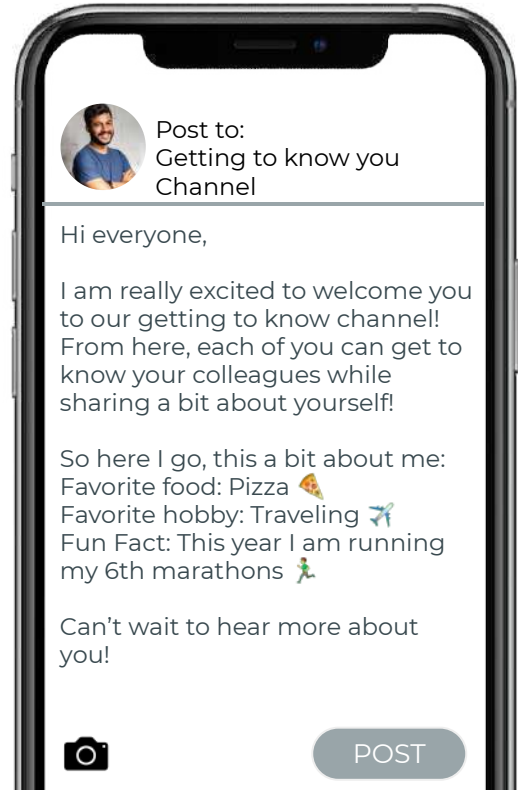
Post to:
Getting to know you Channel

Hi everyone,

I am really excited to welcome you to our getting to know channel! From here, each of you can get to know your colleagues while sharing a bit about yourself!

So here I go, this a bit about me:
Favorite food: Pizza 🍕
Favorite hobby: Traveling ✈️
Fun Fact: This year I am running my 6th marathons 🏃

Can't wait to hear more about you!

POST